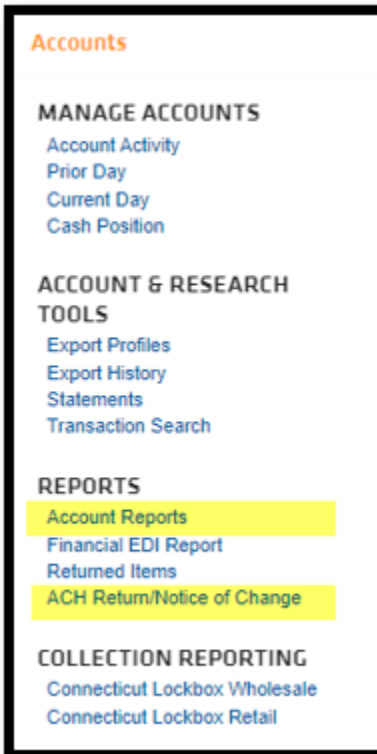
Accounts

MANAGE ACCOUNTS
Account Activity
Prior Day
Current Day
Cash Position

ACCOUNT & RESEARCH TOOLS
Export Profiles
Export History
Statements
Transaction Search

REPORTS
Account Reports
Financial EDI Report
Returned Items
ACH Return/Notice of Change

COLLECTION REPORTING
Connecticut Lockbox Wholesale
Connecticut Lockbox Retail